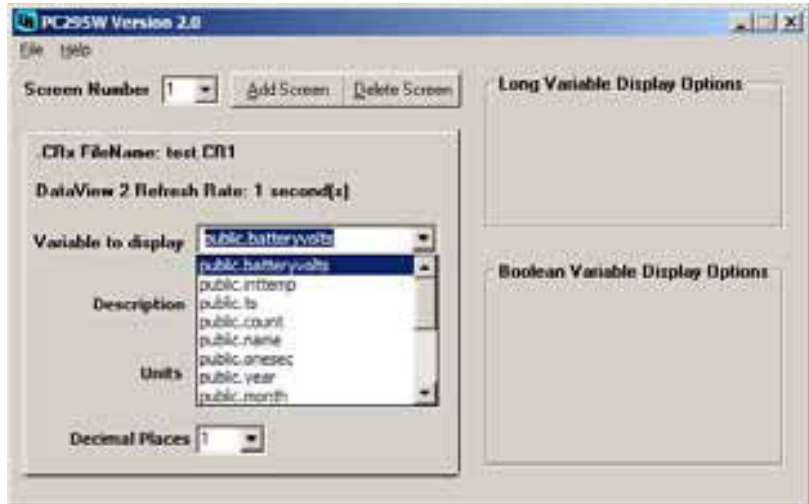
PC295W Version 2.0

File Help

Screen Number 1

Add Screen

Delete Screen

Long Variable Display Options

.CRx FileName: test.CR1

DataView 2 Refresh Rate: 1 second(s)

Variable to display public.batteryvolts

public.batteryvolts
public.inttemp
public.ts
public.count
public.name
public.onesec
public.year
public.month

Description

Units

Decimal Places 1

Boolean Variable Display Options